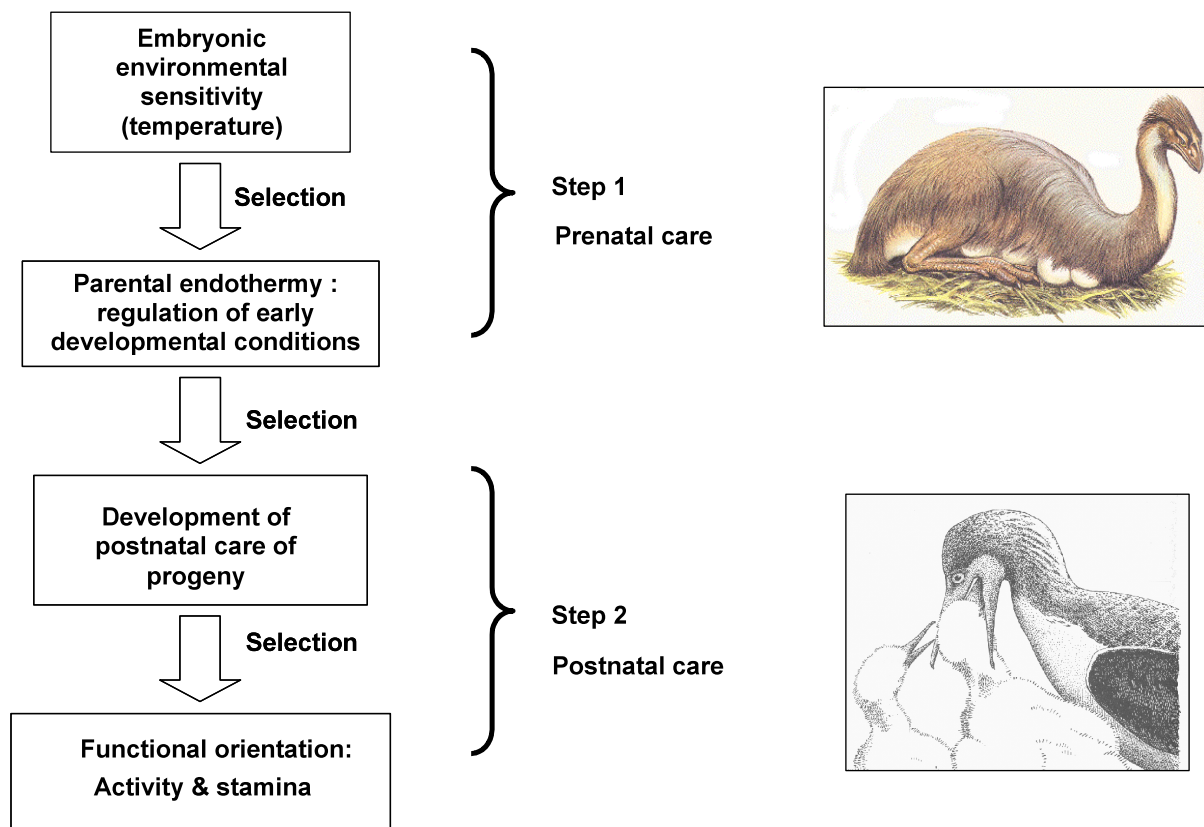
Embryonic environmental sensitivity (temperature)

Selection

Parental endothermy : regulation of early developmental conditions

Step 1

Prenatal care

Selection

Development of postnatal care of progeny

Selection

Functional orientation: Activity & stamina

Step 2

Postnatal care